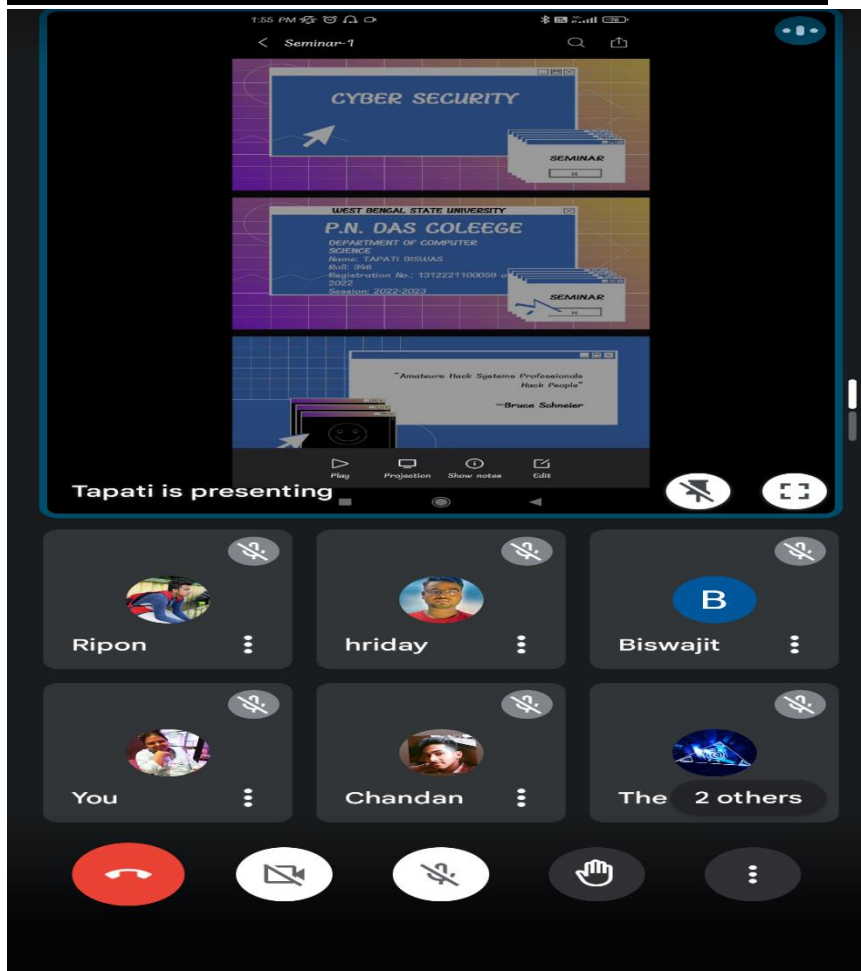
1:55 PM

Seminar-1

CYBER SECURITY

SEMINAR

WEST BENGAL STATE UNIVERSITY

P.N. DAS COLEEGE

DEPARTMENT OF COMPUTER SCIENCE
Name: TAPATI BISWAS
Roll: 346
Registration No.: 1312221100058 of 2022
Session: 2022-2023

SEMINAR

"Amateurs Hack Systems Professionals Hack People"

—Bruce Schneier

Play
Projection
Show notes
Edit

Tapati is presenting

Ripon

hriday

B

Biswajit

You

Chandan

The

2 others